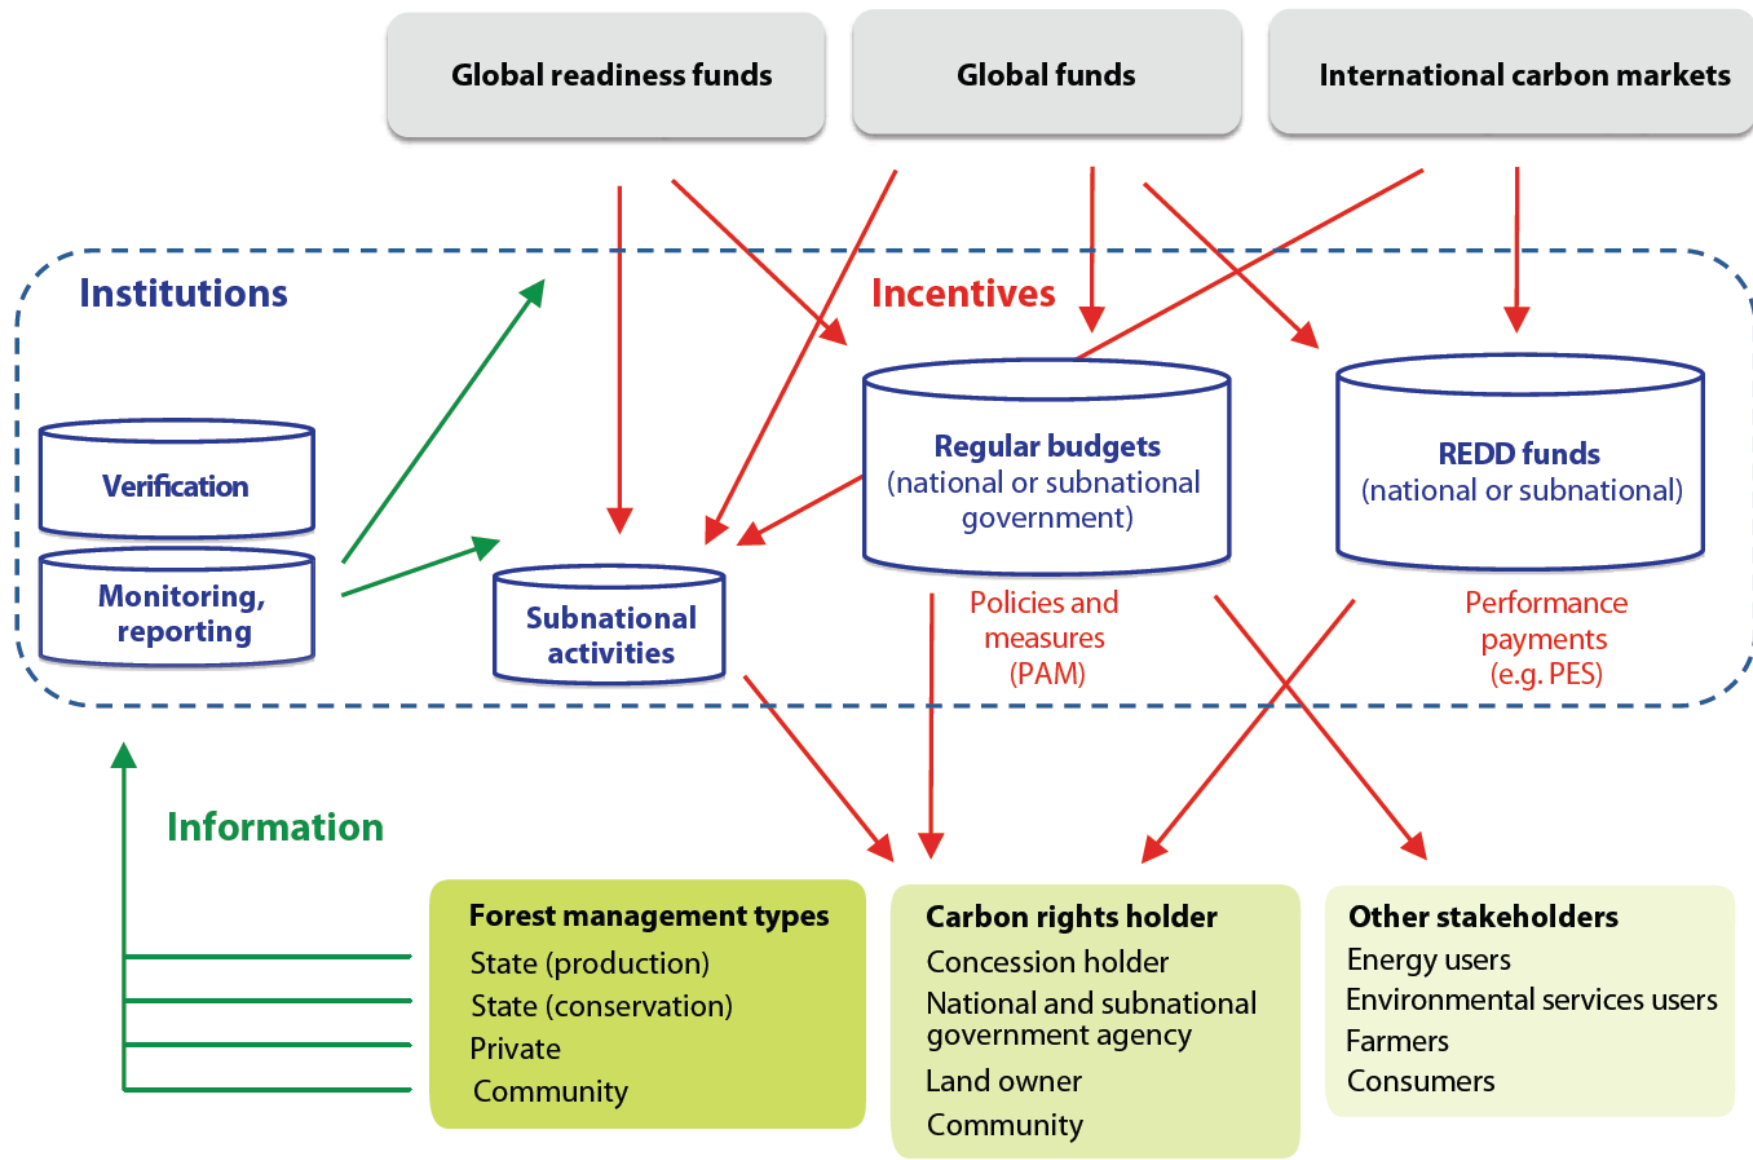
Global readiness funds

Global funds

International carbon markets

Institutions

Incentives

Verification

Monitoring, reporting

Subnational activities

Regular budgets (national or subnational government)

REDD funds (national or subnational)

Policies and measures (PAM)

Performance payments (e.g. PES)

Information

Forest management types
State (production)
State (conservation)
Private
Community

Carbon rights holder
Concession holder
National and subnational government agency
Land owner
Community

Other stakeholders
Energy users
Environmental services users
Farmers
Consumers